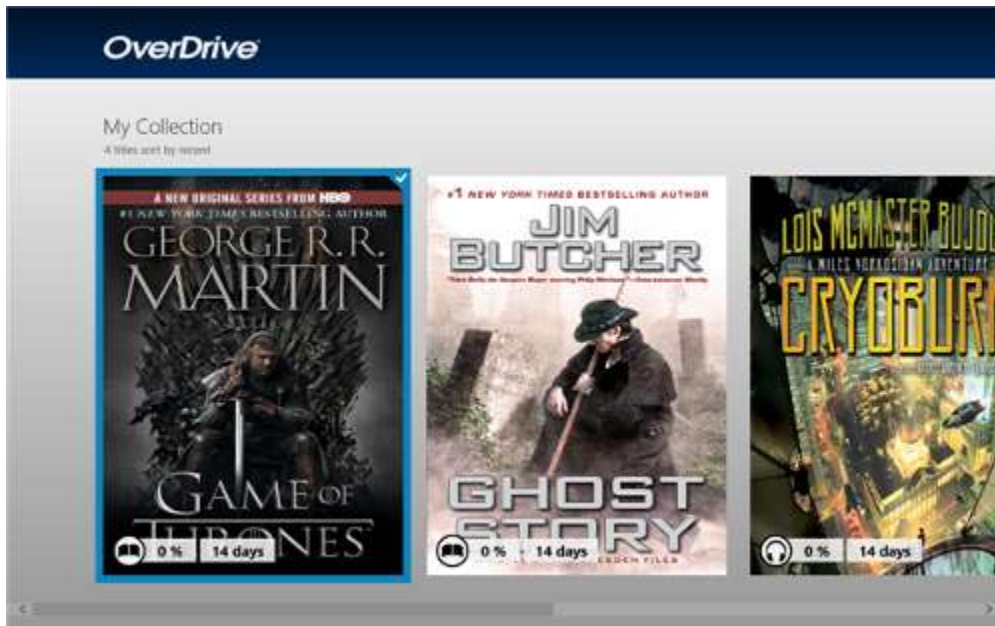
OverDrive

My Collection
4 titles sort by recent

A NEW ORIGINAL SERIES FROM HBO
#1 NEW YORK TIMES BESTSELLING AUTHOR
GEORGE R.R. MARTIN
GAME OF THRONES
0 % 14 days

#1 NEW YORK TIMES BESTSELLING AUTHOR
JIM BUTCHER
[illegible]
GHOST STORY
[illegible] DRESDEN FILES
0 % 14 days

LOIS MCMASTER BUJO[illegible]
A MILES VORKOSIGAN ADVENTURE
CRYOBUR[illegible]
0 % 14 days